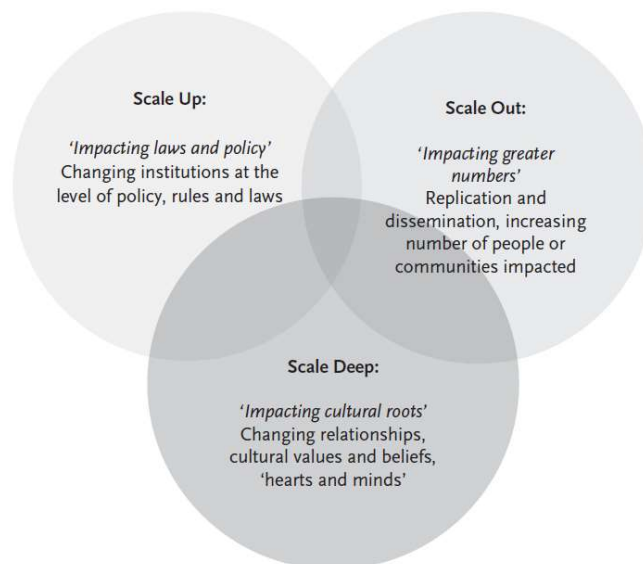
Scale Up:

'Impacting laws and policy'
Changing institutions at the level of policy, rules and laws

Scale Out:

'Impacting greater numbers'
Replication and dissemination, increasing number of people or communities impacted

Scale Deep:

'Impacting cultural roots'
Changing relationships, cultural values and beliefs, 'hearts and minds'